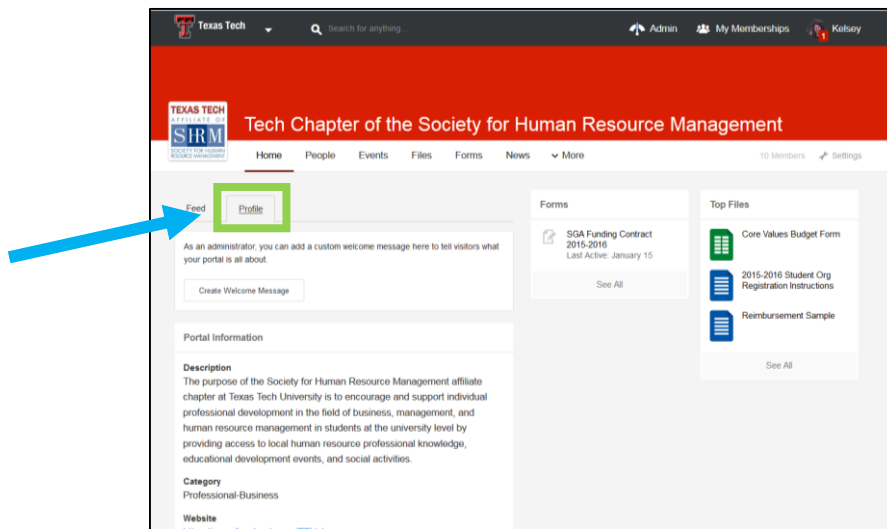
Texas Tech

Search for anything...

Admin My Memberships Kelsey

TEXAS TECH AFFILIATE OF SHRM SOCIETY FOR HUMAN RESOURCE MANAGEMENT

Tech Chapter of the Society for Human Resource Management

Home People Events Files Forms News More

10 Members Settings

Feed Profile

As an administrator, you can add a custom welcome message here to tell visitors what your portal is all about.

Create Welcome Message

Portal Information

Description
The purpose of the Society for Human Resource Management affiliate chapter at Texas Tech University is to encourage and support individual professional development in the field of business, management, and human resource management in students at the university level by providing access to local human resource professional knowledge, educational development events, and social activities.

Category
Professional-Business

Website
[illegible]

Forms

SGA Funding Contract 2015-2016
Last Active: January 15

See All

Top Files

Core Values Budget Form

2015-2016 Student Org Registration Instructions

Reimbursement Sample

See All